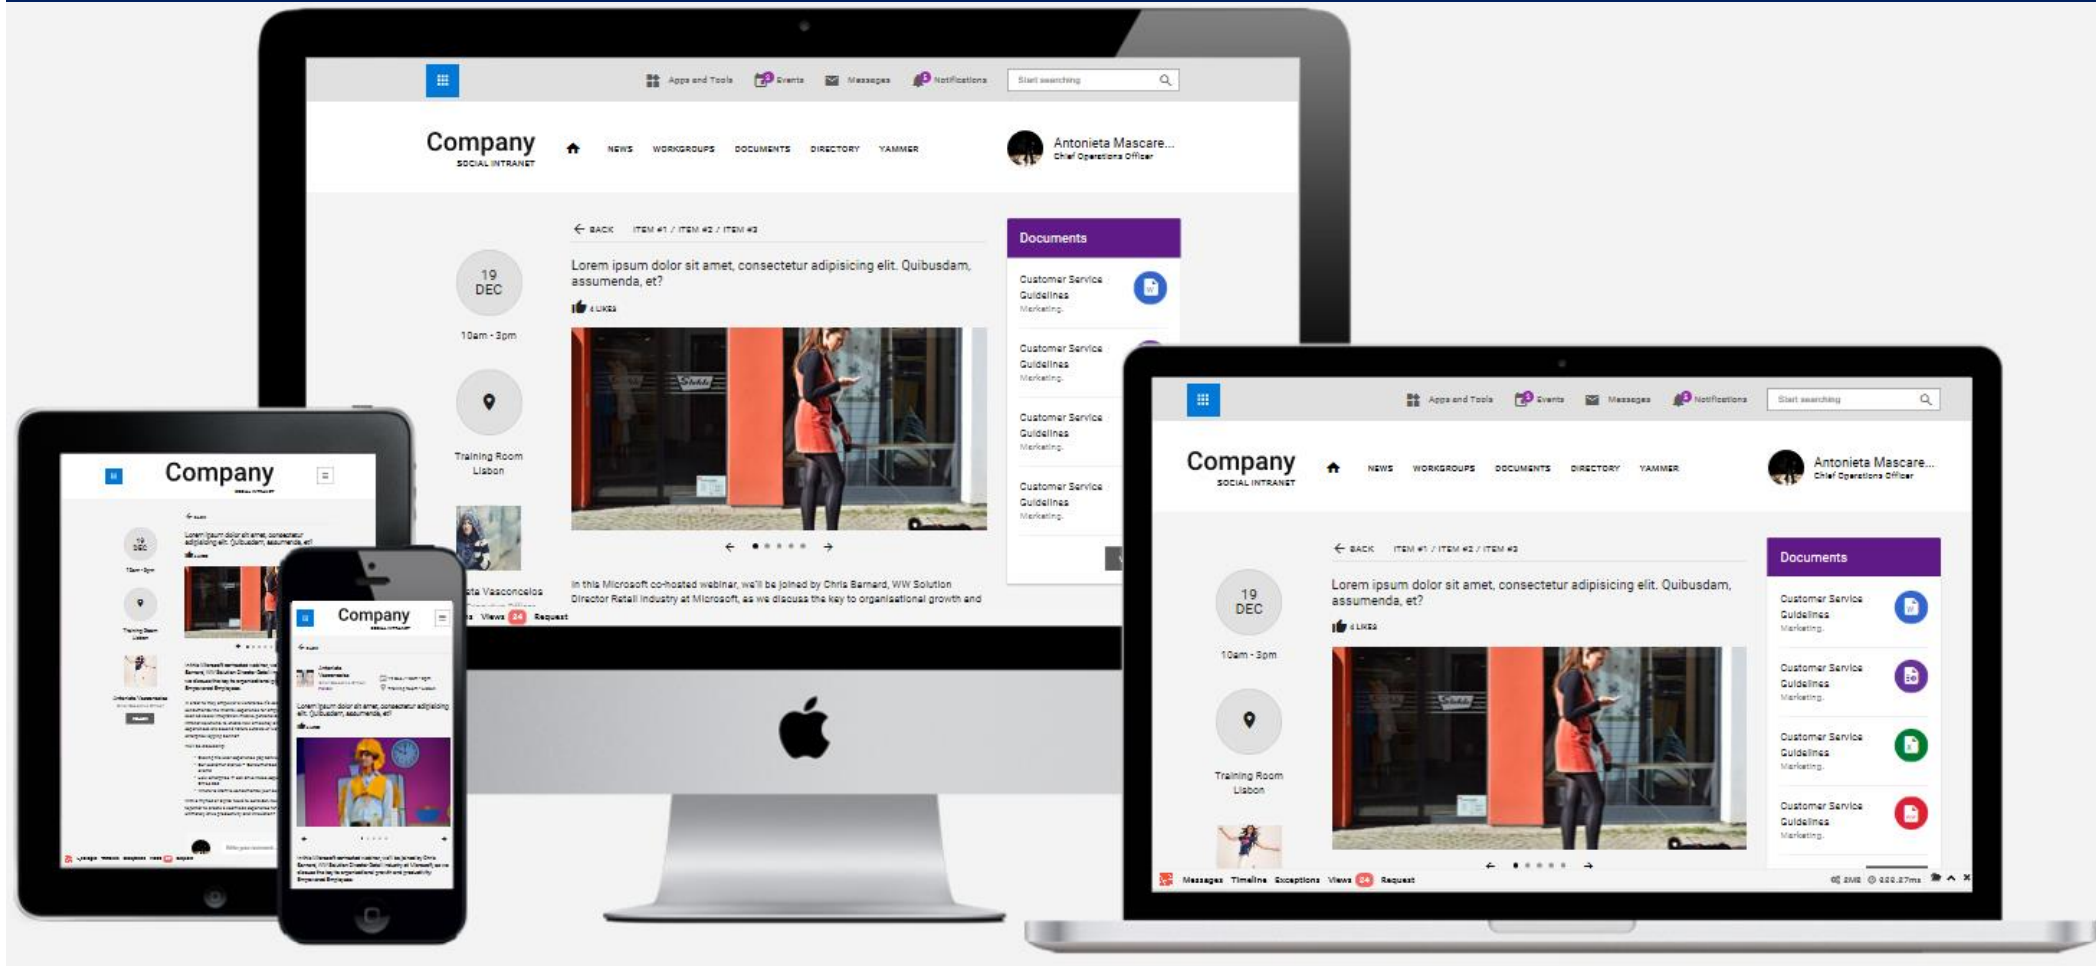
Apps and Tools Events Messages Notifications Start searching

Company
SOCIAL INTRANET

NEWS WORKGROUPS DOCUMENTS DIRECTORY YAMMER

Antonieta Mascare...
Chief Operations Officer

← BACK ITEM #1 / ITEM #2 / ITEM #3

19 DEC

10am - 3pm

Training Room Lisbon

Lorem ipsum dolor sit amet, consectetur adipisicing elit. Quibusdam, assumenda, et?

4 LIKES

In this Microsoft co-hosted webinar, we'll be joined by Chris Barnard, WW Solution Director Retail Industry at Microsoft, as we discuss the key to organisational growth and

Documents

Customer Service Guidelines
Marketing.

Customer Service Guidelines
Marketing.

Customer Service Guidelines
Marketing.

Customer Service Guidelines
Marketing.

Views 24 Request

Apps and Tools Events Messages Notifications Start searching

Company
SOCIAL INTRANET

NEWS WORKGROUPS DOCUMENTS DIRECTORY YAMMER

Antonieta Mascare...
Chief Operations Officer

← BACK ITEM #1 / ITEM #2 / ITEM #3

19 DEC

10am - 3pm

Training Room Lisbon

Lorem ipsum dolor sit amet, consectetur adipisicing elit. Quibusdam, assumenda, et?

4 LIKES

Documents

Customer Service Guidelines
Marketing.

Customer Service Guidelines
Marketing.

Customer Service Guidelines
Marketing.

Customer Service Guidelines
Marketing.

Messages Timeline Exceptions Views 24 Request

Company

Lorem ipsum dolor sit amet, consectetur adipisicing elit. Quibusdam, assumenda, et?

Company

Lorem ipsum dolor sit amet, consectetur adipisicing elit. Quibusdam, assumenda, et?